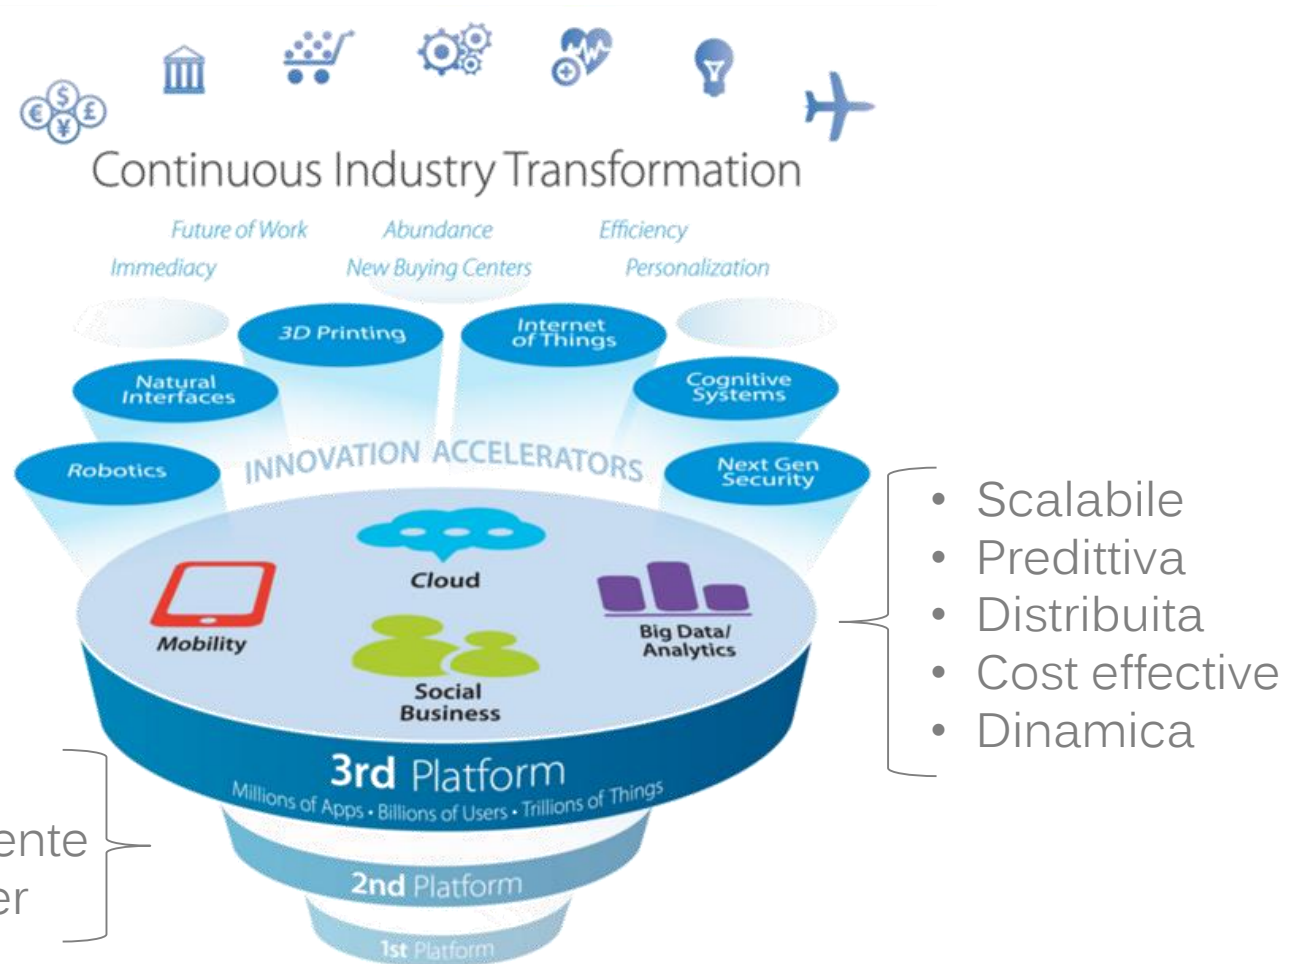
Continuous Industry Transformation

Future of Work
Abundance
Efficiency
Immediacy
New Buying Centers
Personalization

3D Printing
Internet of Things
Natural Interfaces
Cognitive Systems
Robotics
INNOVATION ACCELERATORS
Next Gen Security

Cloud
Mobility
Big Data/ Analytics
Social Business

3rd Platform
Millions of Apps • Billions of Users • Trillions of Things

2nd Platform
1st Platform

• Scalabile
• Predittiva
• Distribuita
• Cost effective
• Dinamica

ente
er